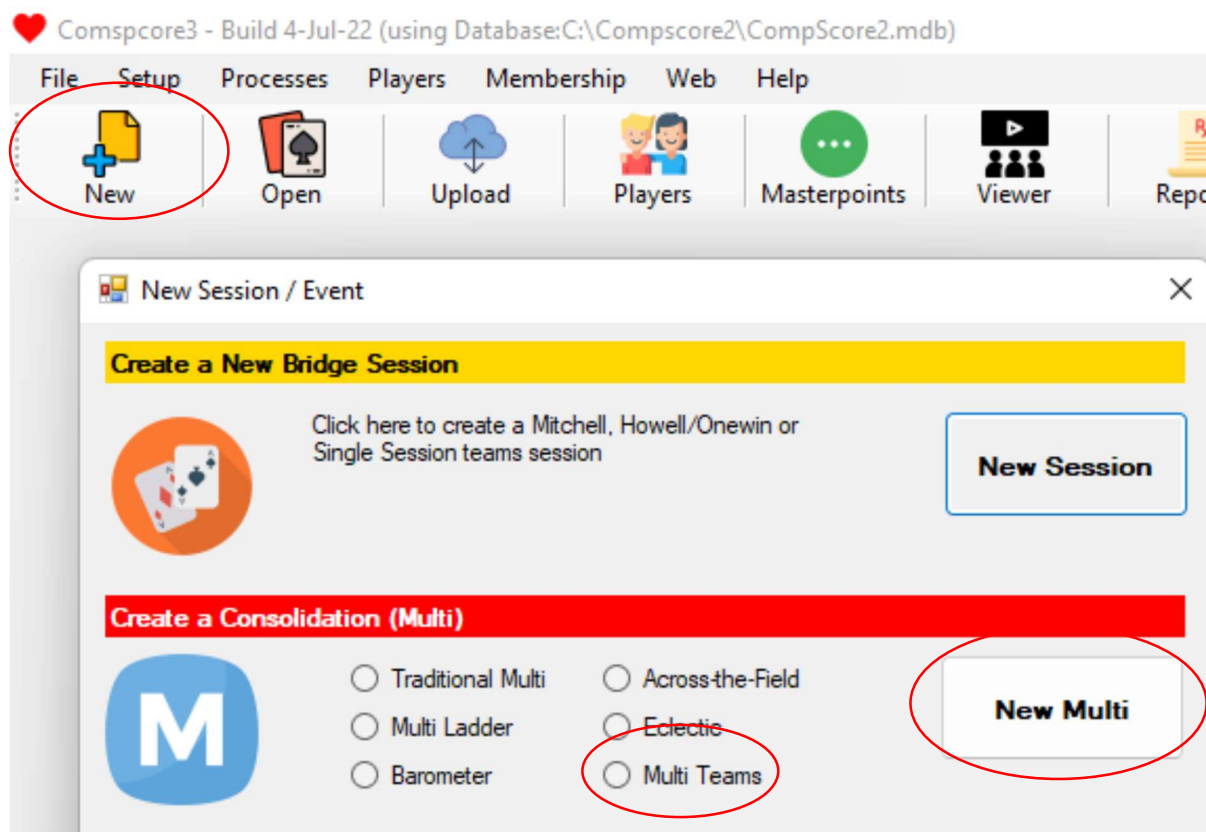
Comspcore3 - Build 4-Jul-22 (using Database:C:\Compscore2\CompScore2.mdb)

File Setup Processes Players Membership Web Help

New Open Upload Players Masterpoints Viewer Repo

New Session / Event

Create a New Bridge Session

Click here to create a Mitchell, Howell/Onewin or Single Session teams session

New Session

Create a Consolidation (Multi)

M

Traditional Multi
Multi Ladder
Barometer
Across-the-Field
Eclectic
Multi Teams

New Multi